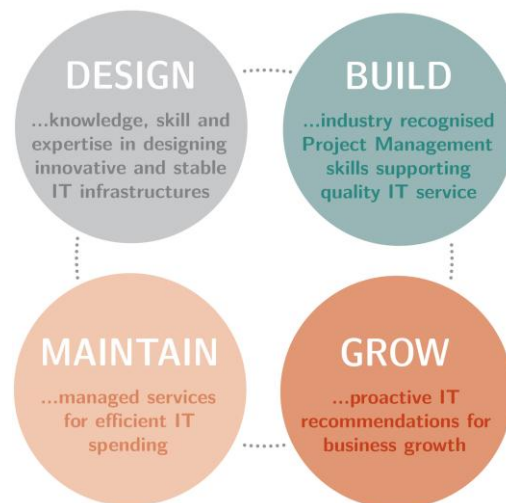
DESIGN

...knowledge, skill and expertise in designing innovative and stable IT infrastructures

BUILD

...industry recognised Project Management skills supporting quality IT service

MAINTAIN

...managed services for efficient IT spending

GROW

...proactive IT recommendations for business growth